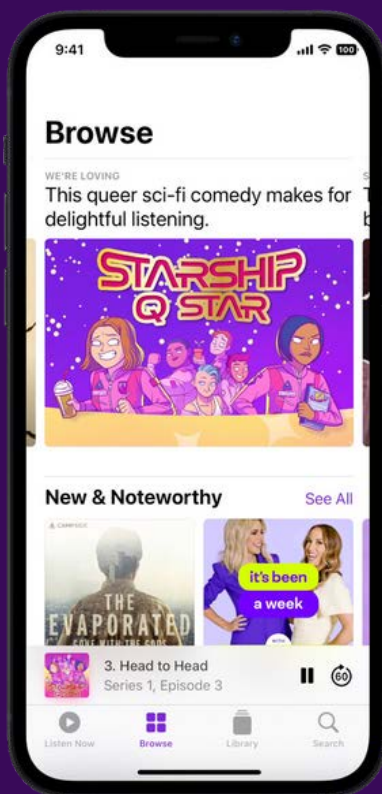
9:41

100

Browse

WE'RE LOVING

This queer sci-fi comedy makes for delightful listening.

S

T

b

STARSHIP Q STAR

New & Noteworthy

See All

CAMPSIDE

THE EVAPORATED

GONE WITH THE CODE

it's been

a week

3. Head to Head

Series 1, Episode 3

60

Listen Now

Browse

Library

Search